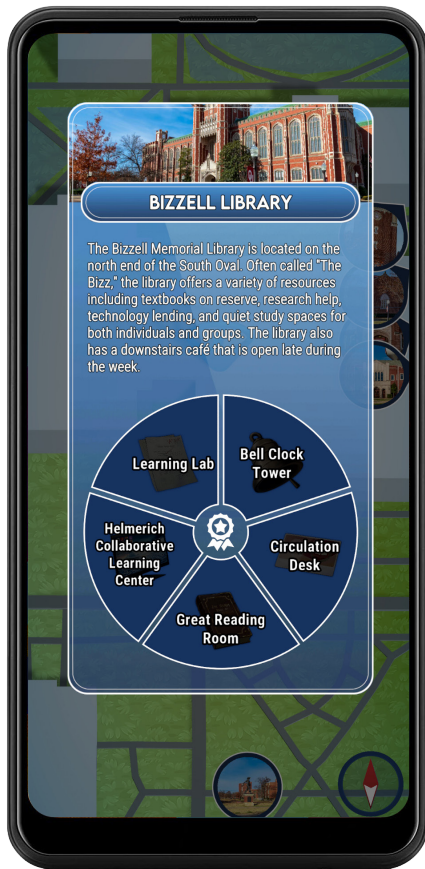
BIZZELL LIBRARY

The Bizzell Memorial Library is located on the north end of the South Oval. Often called "The Bizz," the library offers a variety of resources including textbooks on reserve, research help, technology lending, and quiet study spaces for both individuals and groups. The library also has a downstairs café that is open late during the week.

Learning Lab

Bell Clock Tower

Circulation Desk

Great Reading Room

Helmerich Collaborative Learning Center